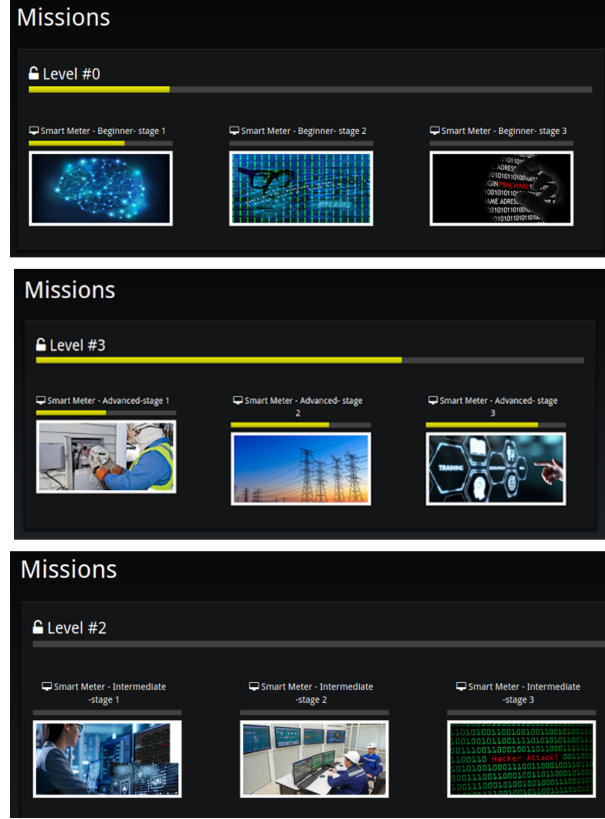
Missions

Level #0

Smart Meter - Beginner- stage 1

Smart Meter - Beginner- stage 2

HACKING

Smart Meter - Beginner- stage 3

ADRESS
LOGIN MALWARE
NAME ADRESS

Missions

Level #3

Smart Meter - Advanced-stage 1

Smart Meter - Advanced- stage 2

Smart Meter - Advanced- stage 3

TRAINING

Missions

Level #2

Smart Meter - Intermediate -stage 1

Smart Meter - Intermediate -stage 2

Smart Meter - Intermediate -stage 3

Hacker Attack!